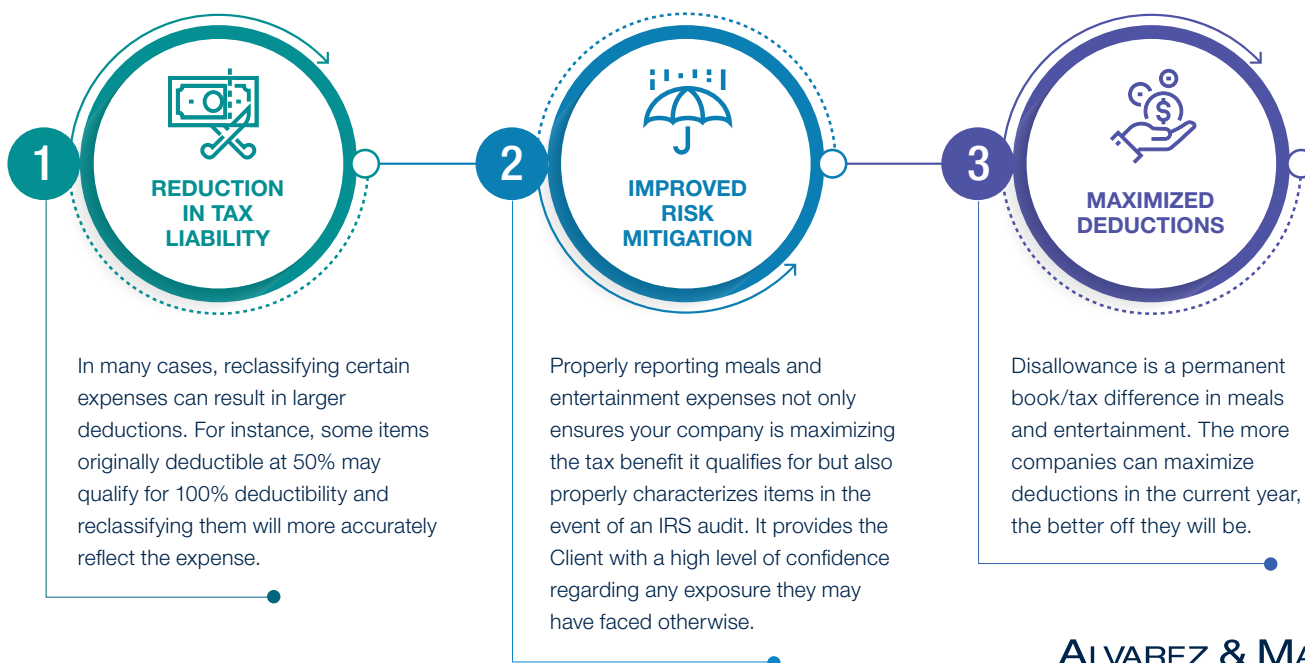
1

REDUCTION IN TAX LIABILITY

In many cases, reclassifying certain expenses can result in larger deductions. For instance, some items originally deductible at 50% may qualify for 100% deductibility and reclassifying them will more accurately reflect the expense.

2

IMPROVED RISK MITIGATION

Properly reporting meals and entertainment expenses not only ensures your company is maximizing the tax benefit it qualifies for but also properly characterizes items in the event of an IRS audit. It provides the Client with a high level of confidence regarding any exposure they may have faced otherwise.

3

MAXIMIZED DEDUCTIONS

Disallowance is a permanent book/tax difference in meals and entertainment. The more companies can maximize deductions in the current year, the better off they will be.

ALVAREZ & M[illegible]